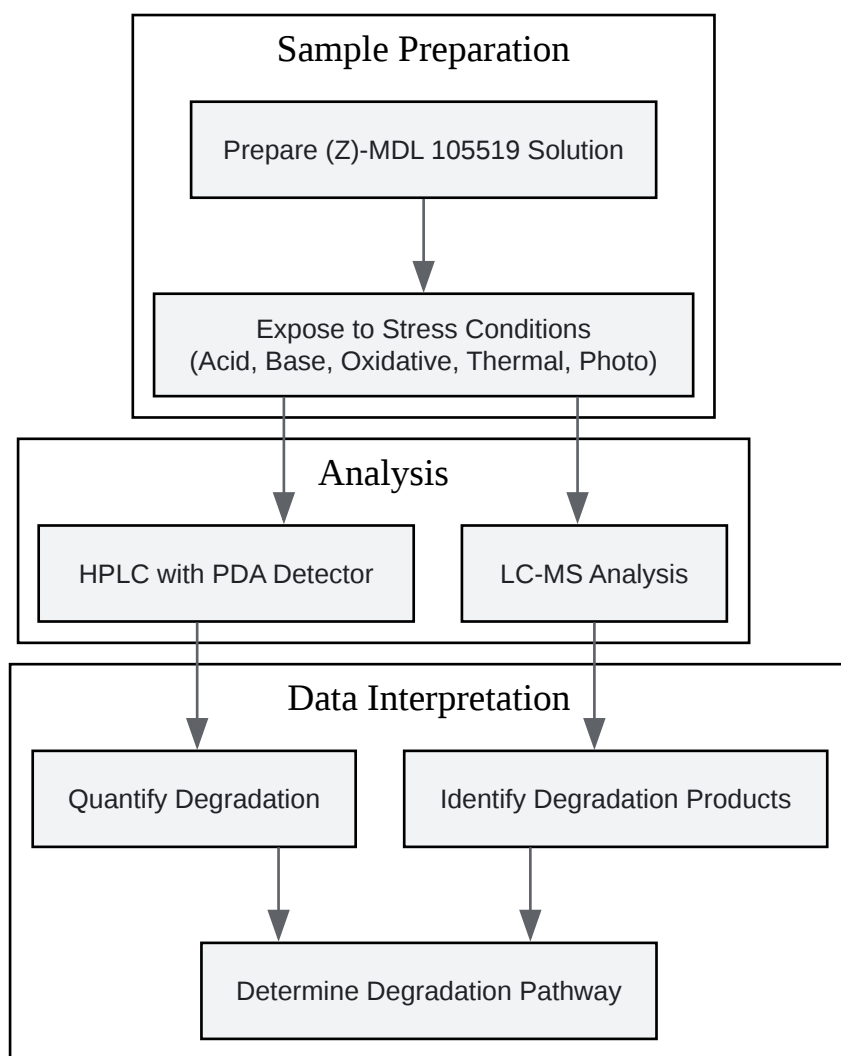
Sample Preparation

Prepare (Z)-MDL 105519 Solution

Expose to Stress Conditions (Acid, Base, Oxidative, Thermal, Photo)

Analysis

HPLC with PDA Detector

LC-MS Analysis

Data Interpretation

Quantify Degradation

Identify Degradation Products

Determine Degradation Pathway